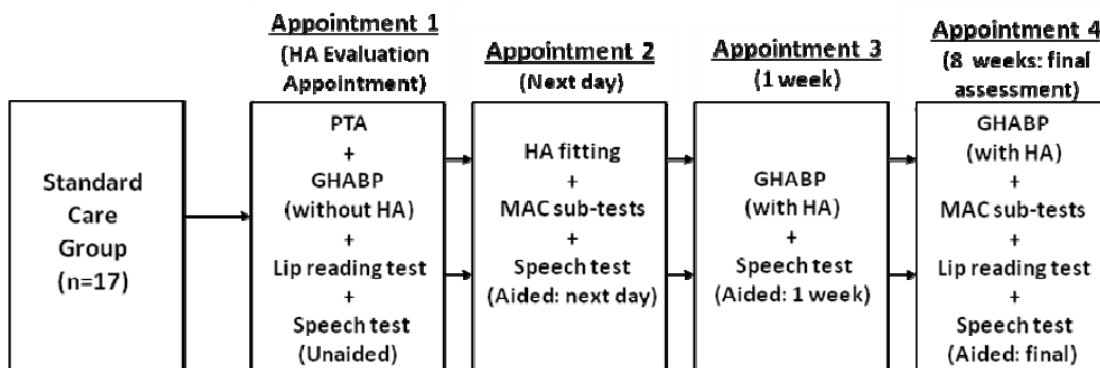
Standard Care Group (n=17)

Appointment 1
(HA Evaluation Appointment)

PTA
+
GHABP
(without HA)
+
Lip reading test
+
Speech test
(Unaided)

Appointment 2
(Next day)

HA fitting
+
MAC sub-tests
+
Speech test
(Aided: next day)

Appointment 3
(1 week)

GHABP
(with HA)
+
Speech test
(Aided: 1 week)

Appointment 4
(8 weeks: final assessment)

GHABP
(with HA)
+
MAC sub-tests
+
Lip reading test
+
Speech test
(Aided: final)